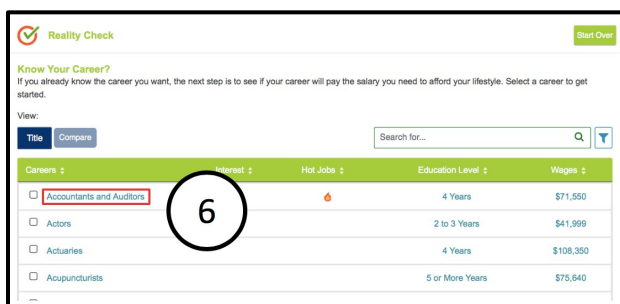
Reality Check

Start Over

Know Your Career?
If you already know the career you want, the next step is to see if your career will pay the salary you need to afford your lifestyle. Select a career to get started.

View:

Title Compare

Search for...

| Careers ⇕ | Interest ⇕ | Hot Jobs ⇕ | Education Level ⇕ | Wages ⇕ |
|---|---|---|---|---|
| Accountants and Auditors | | | 4 Years | $71,550 |
| Actors | | | 2 to 3 Years | $41,999 |
| Actuaries | | | 4 Years | $108,350 |
| Acupuncturists | | | 5 or More Years | $75,640 |

6